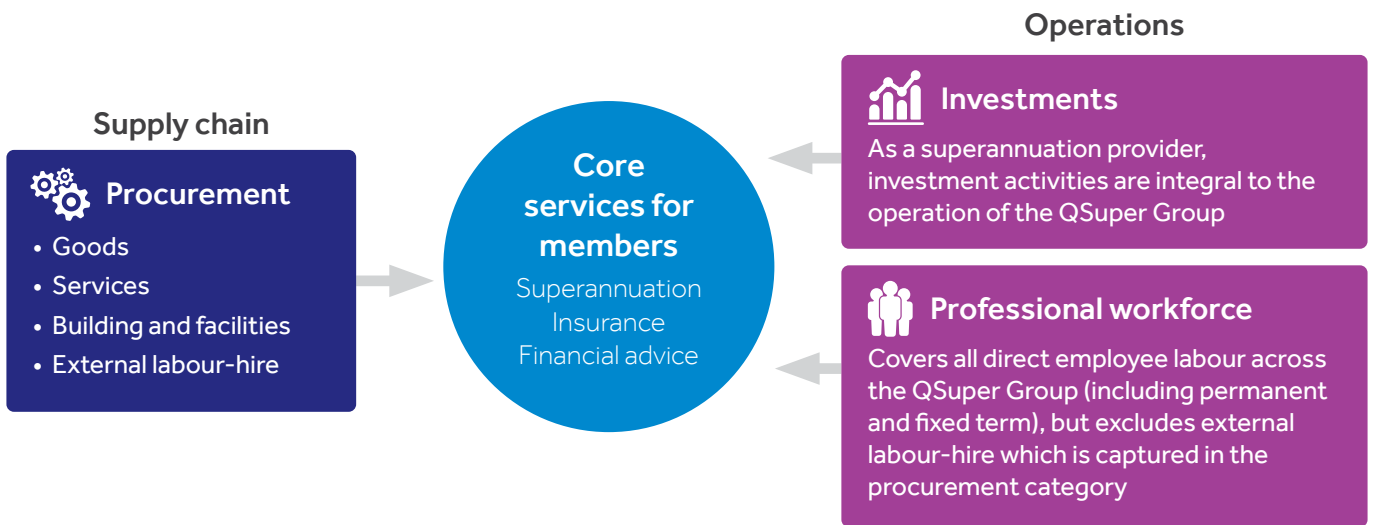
Supply chain

Procurement
• Goods
• Services
• Building and facilities
• External labour-hire

Core services for members
Superannuation
Insurance
Financial advice

Operations

Investments
As a superannuation provider, investment activities are integral to the operation of the QSuper Group

Professional workforce
Covers all direct employee labour across the QSuper Group (including permanent and fixed term), but excludes external labour-hire which is captured in the procurement category